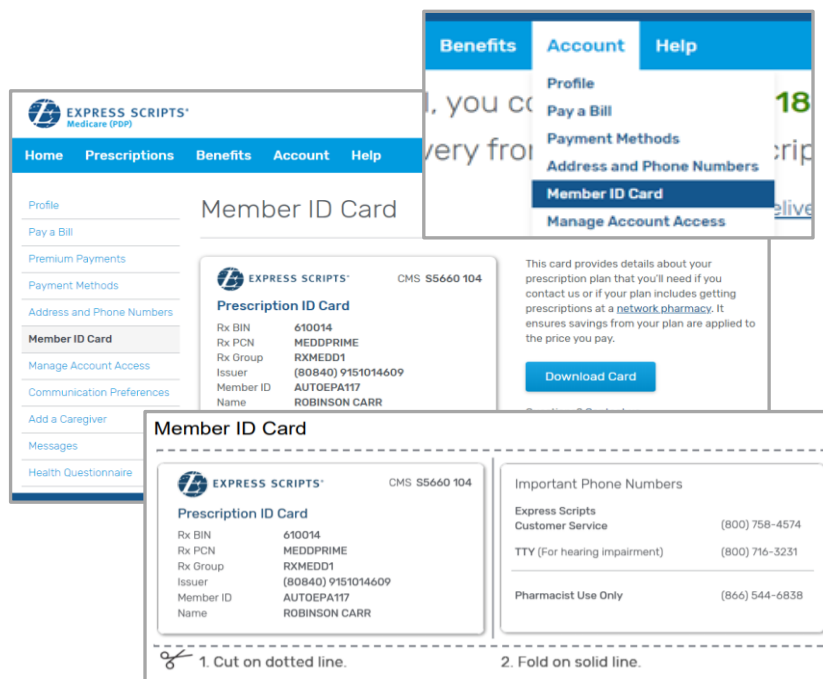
Benefits Account Help

Profile
Pay a Bill
Payment Methods
Address and Phone Numbers
Member ID Card
Manage Account Access

, you co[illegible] 18
very fro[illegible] crip
delive

EXPRESS SCRIPTS®
Medicare (PDP)

Home Prescriptions Benefits Account Help

Profile
Pay a Bill
Premium Payments
Payment Methods
Address and Phone Numbers
Member ID Card
Manage Account Access
Communication Preferences
Add a Caregiver
Messages
Health Questionnaire

Member ID Card

EXPRESS SCRIPTS® CMS S5660 104
Prescription ID Card

| | |
|---|---|
| Rx BIN | 610014 |
| Rx PCN | MEDDPRIME |
| Rx Group | RXMEDD1 |
| Issuer | (80840) 9151014609 |
| Member ID | AUTOEPA117 |
| Name | ROBINSON CARR |

This card provides details about your prescription plan that you'll need if you contact us or if your plan includes getting prescriptions at a network pharmacy. It ensures savings from your plan are applied to the price you pay.

Download Card

Member ID Card

EXPRESS SCRIPTS® CMS S5660 104
Prescription ID Card

| | |
|---|---|
| Rx BIN | 610014 |
| Rx PCN | MEDDPRIME |
| Rx Group | RXMEDD1 |
| Issuer | (80840) 9151014609 |
| Member ID | AUTOEPA117 |
| Name | ROBINSON CARR |

Important Phone Numbers

| | |
|---|---|
| Express Scripts Customer Service | (800) 758-4574 |
| TTY (For hearing impairment) | (800) 716-3231 |
| Pharmacist Use Only | (866) 544-6838 |

1. Cut on dotted line.
2. Fold on solid line.